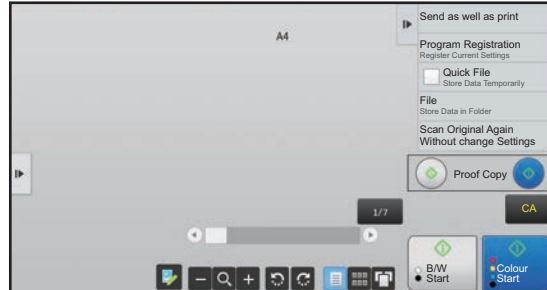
A4

Send as well as print

Program Registration
Register Current Settings

Quick File
Store Data Temporarily

File
Store Data in Folder

Scan Original Again Without change Settings

Proof Copy

1/7

CA

B/W Start

Colour Start